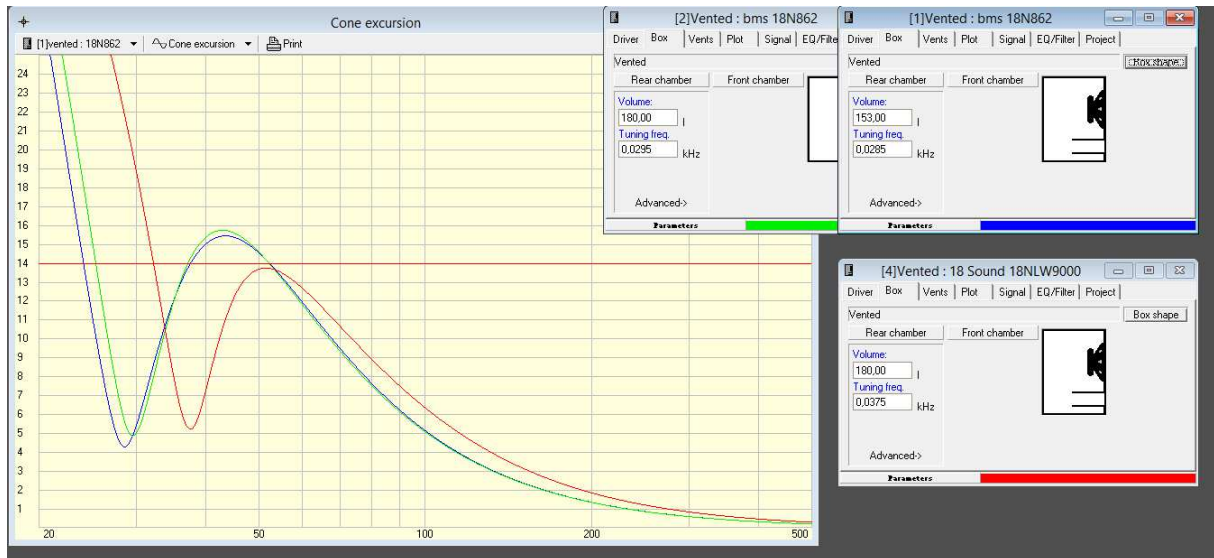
Cone excursion
[1]vented : 18N862 ▾ Cone excursion ▾ Print
24
23
22
21
20
19
18
17
16
15
14
13
12
11
10
9
8
7
6
5
4
3
2
1
20
50
100
200
500

[2]Vented : bms 18N862
Driver Box Vents Plot Signal EQ/Filte
Vented
Rear chamber Front chamber
Volume:
180,00 l
Tuning freq.
0,0295 kHz
Advanced->
Parameters

[1]Vented : bms 18N862
Driver Box Vents Plot Signal EQ/Filter Project
Vented Box shape
Rear chamber Front chamber
Volume:
153,00 l
Tuning freq.
0,0285 kHz
Advanced->
Parameters

[4]Vented : 18 Sound 18NLW9000
Driver Box Vents Plot Signal EQ/Filter Project
Vented Box shape
Rear chamber Front chamber
Volume:
180,00 l
Tuning freq.
0,0375 kHz
Advanced->
Parameters